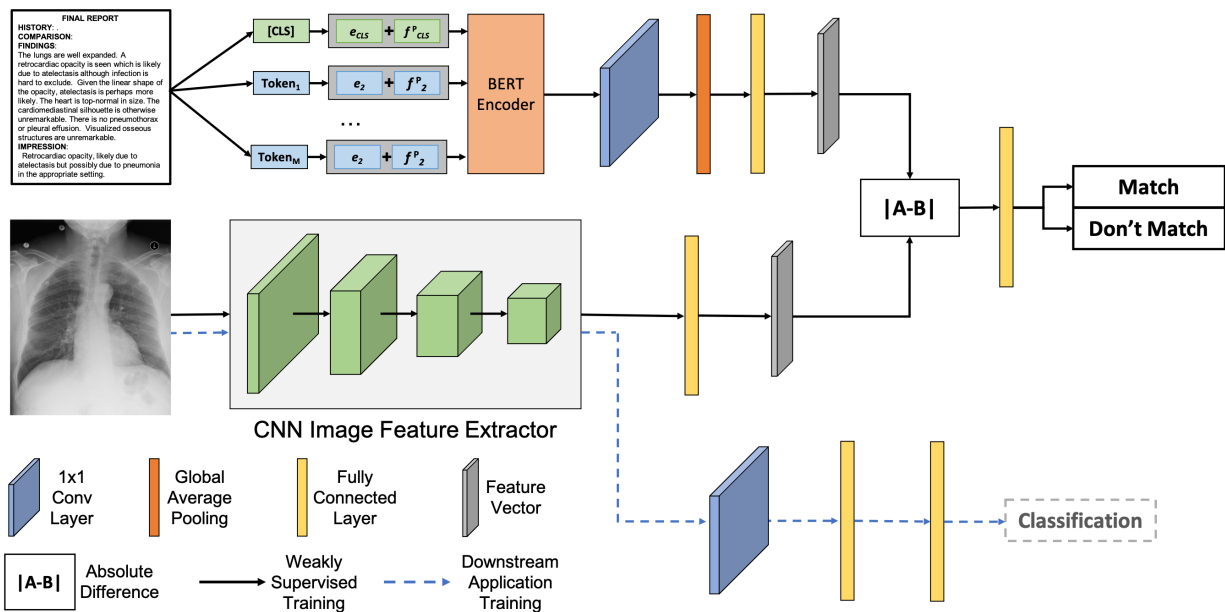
FINAL REPORT
HISTORY:
COMPARISON:
FINDINGS:
The lungs are well expanded. A retrocardiac opacity is seen which is likely due to atelectasis although infection is hard to exclude. Given the linear shape of the opacity, atelectasis is perhaps more likely. The heart is top-normal in size. The cardiomediastinal silhouette is otherwise unremarkable. There is no pneumothorax or pleural effusion. Visualized osseous structures are unremarkable.
IMPRESSION:
Retrocardiac opacity, likely due to atelectasis but possibly due to pneumonia in the appropriate setting.

[CLS]
$e_{CLS}$ + $f^{P}_{CLS}$
Token$_1$
$e_2$ + $f^{P}_2$
. . .
Token$_M$
$e_2$ + $f^{P}_2$
BERT Encoder

|A-B|
Match
Don't Match

CNN Image Feature Extractor

1x1 Conv Layer
Global Average Pooling
Fully Connected Layer
Feature Vector

Classification

|A-B|
Absolute Difference
Weakly Supervised Training
Downstream Application Training